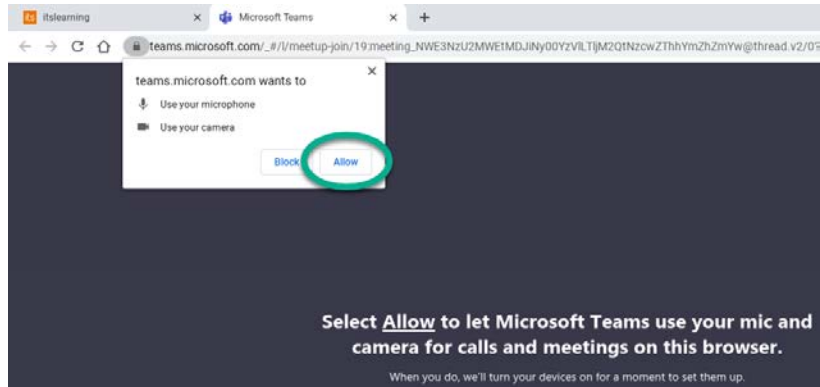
its itslearning ×

Microsoft Teams ×

+

teams.microsoft.com/_#/l/meetup-join/19:meeting_NWE3NzU2MWE1MDJiNy00YzVlLTljM2QtNzcwZThhYmZhZmYw@thread.v2/0?

teams.microsoft.com wants to

×

Use your microphone

Use your camera

Block

Allow

Select Allow to let Microsoft Teams use your mic and camera for calls and meetings on this browser.

When you do, we'll turn your devices on for a moment to set them up.